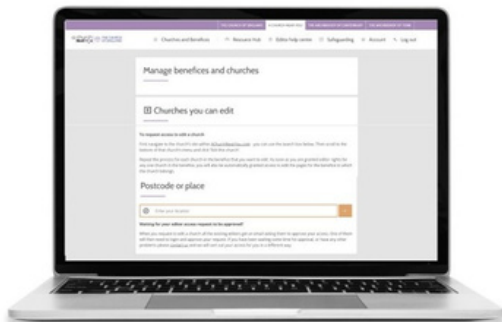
Churches and Benefices   Resource Hub   Editor help centre   Safeguarding   Account   Log out

Manage benefices and churches

Churches you can edit

To request access to edit a church

Postcode or place

Enter your location

Waiting for your editor access request to be approved?

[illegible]